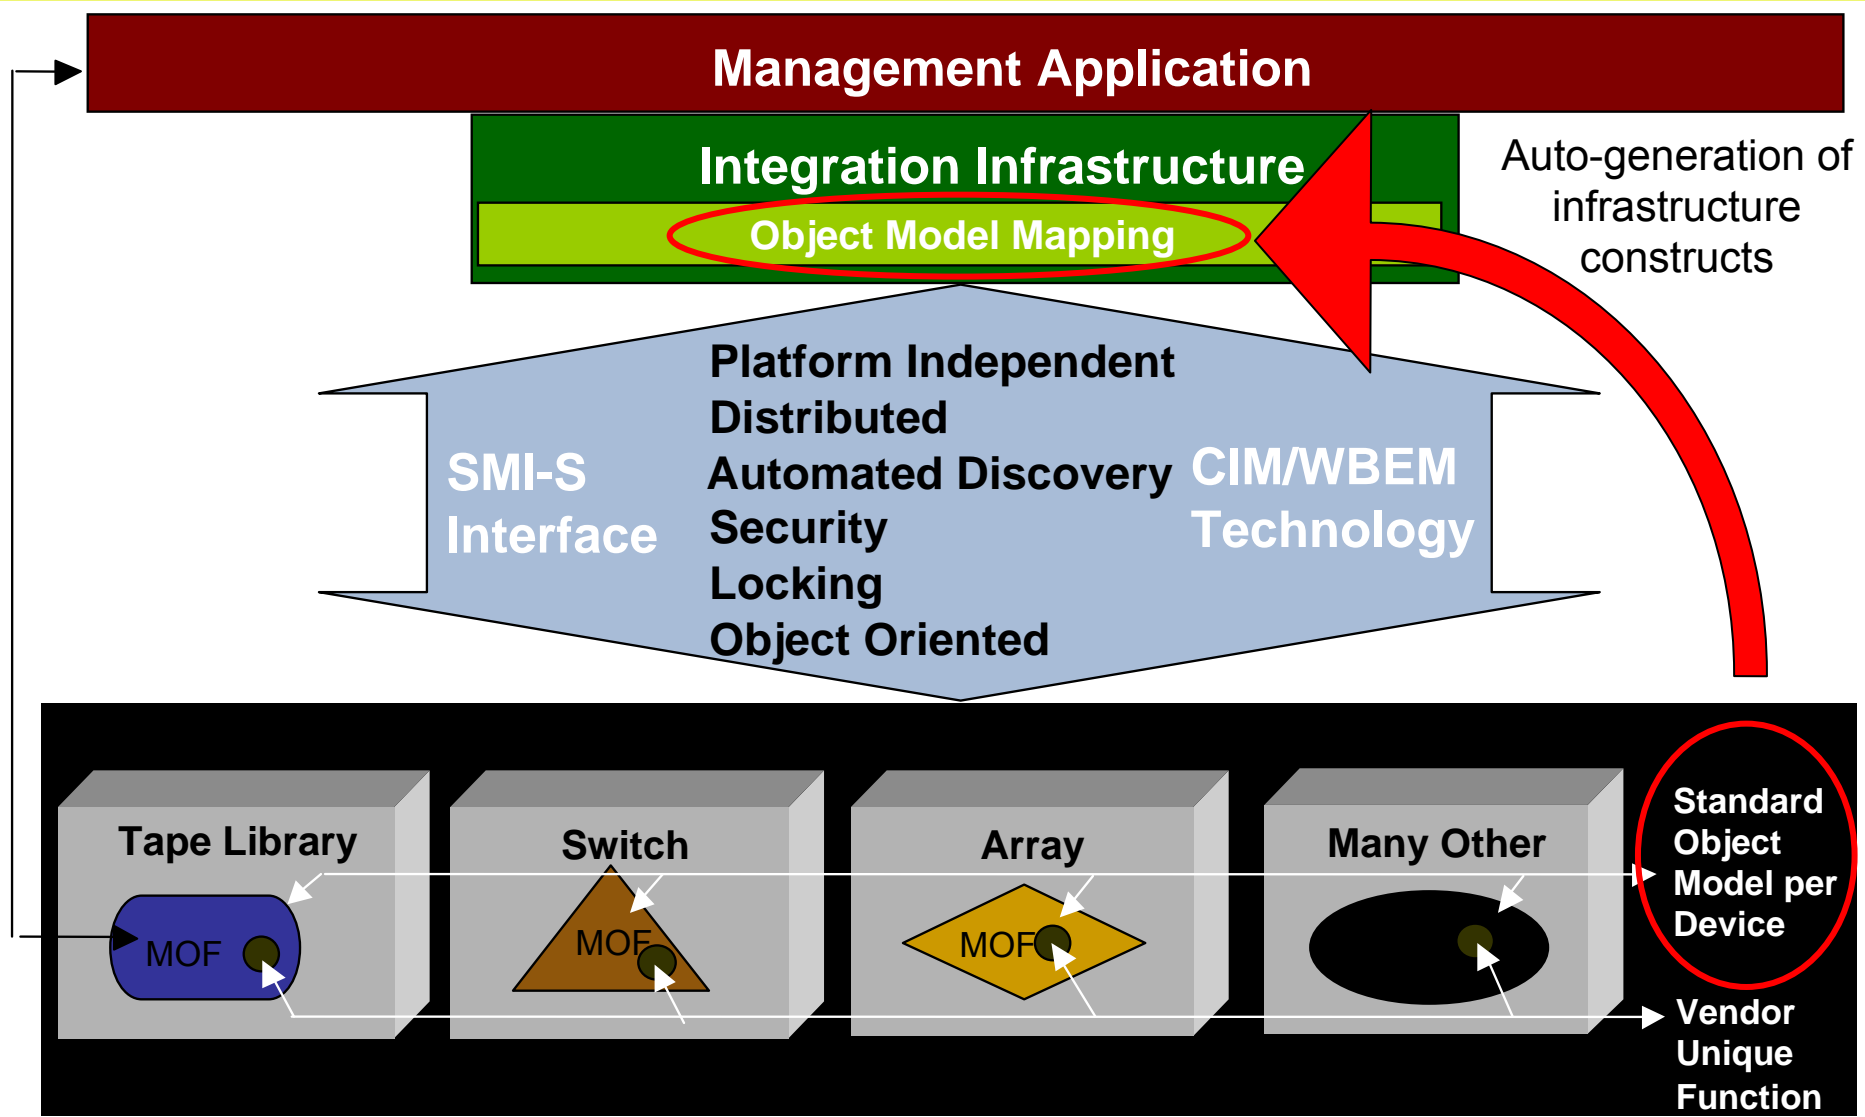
Management Application

Integration Infrastructure

Object Model Mapping

Auto-generation of infrastructure constructs

SMI-S Interface

Platform Independent
Distributed
Automated Discovery
Security
Locking
Object Oriented

CIM/WBEM Technology

Tape Library

MOF

Switch

MOF

Array

MOF

Many Other

Standard Object Model per Device

Vendor Unique Function